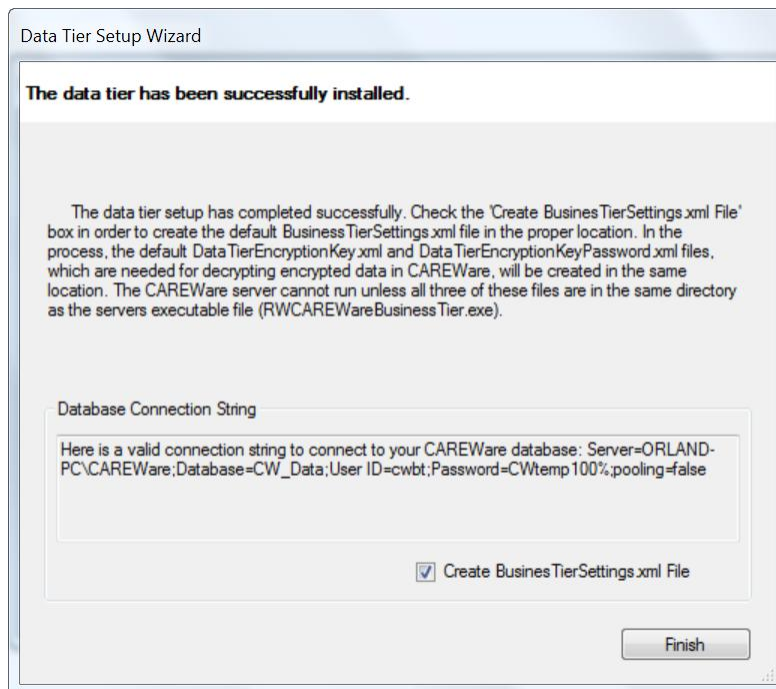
Data Tier Setup Wizard

The data tier has been successfully installed.

The data tier setup has completed successfully. Check the 'Create BusinesTierSettings.xml File' box in order to create the default BusinessTierSettings.xml file in the proper location. In the process, the default DataTierEncryptionKey.xml and DataTierEncryptionKeyPassword.xml files, which are needed for decrypting encrypted data in CAREWare, will be created in the same location. The CAREWare server cannot run unless all three of these files are in the same directory as the servers executable file (RWCAREWareBusinessTier.exe).

Database Connection String

Here is a valid connection string to connect to your CAREWare database: Server=ORLAND-PC\CAREWare;Database=CW_Data;User ID=cwbt;Password=CWtemp100%;pooling=false

Create BusinesTierSettings.xml File

Finish